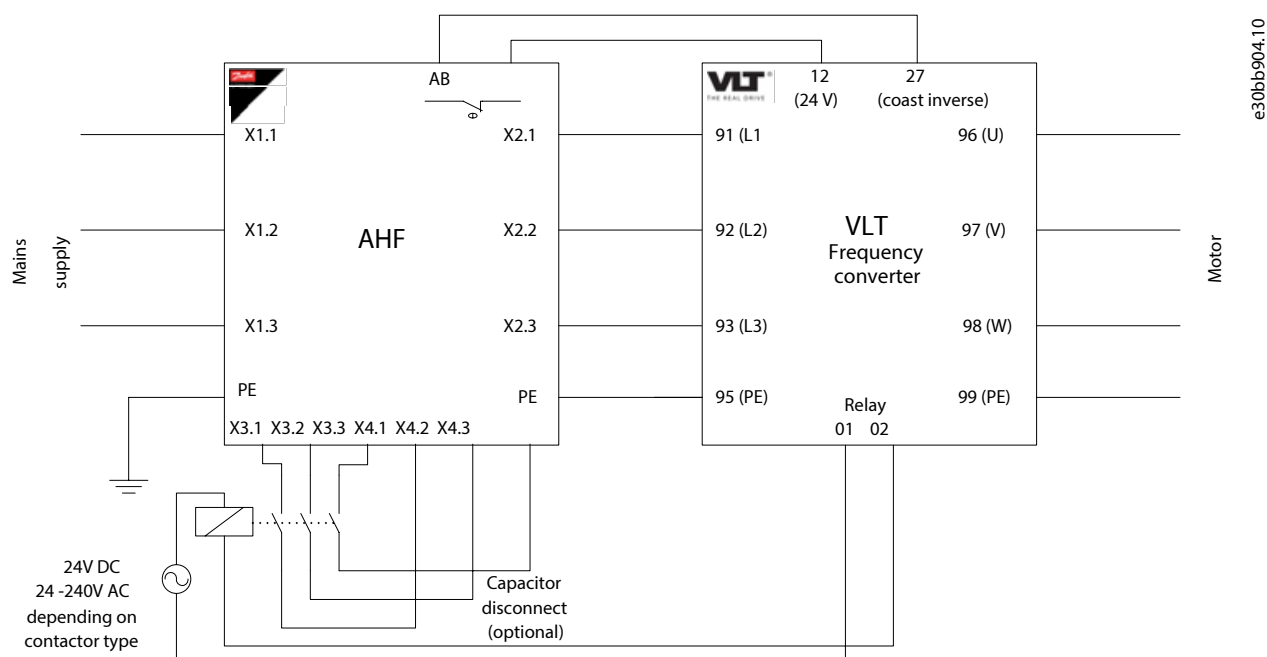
e30bb904.10

Danfoss

AB

X1.1
X2.1
X1.2
AHF
X2.2
X1.3
X2.3
PE
PE
X3.1 X3.2 X3.3 X4.1 X4.2 X4.3

Mains supply

VLT THE REAL DRIVE
12 (24 V)
27 (coast inverse)
91 (L1
96 (U)
92 (L2)
VLT Frequency converter
97 (V)
93 (L3)
98 (W)
95 (PE)
Relay
01 02
99 (PE)

Motor

24V DC
24 -240V AC
depending on
contactor type

Capacitor
disconnect
(optional)